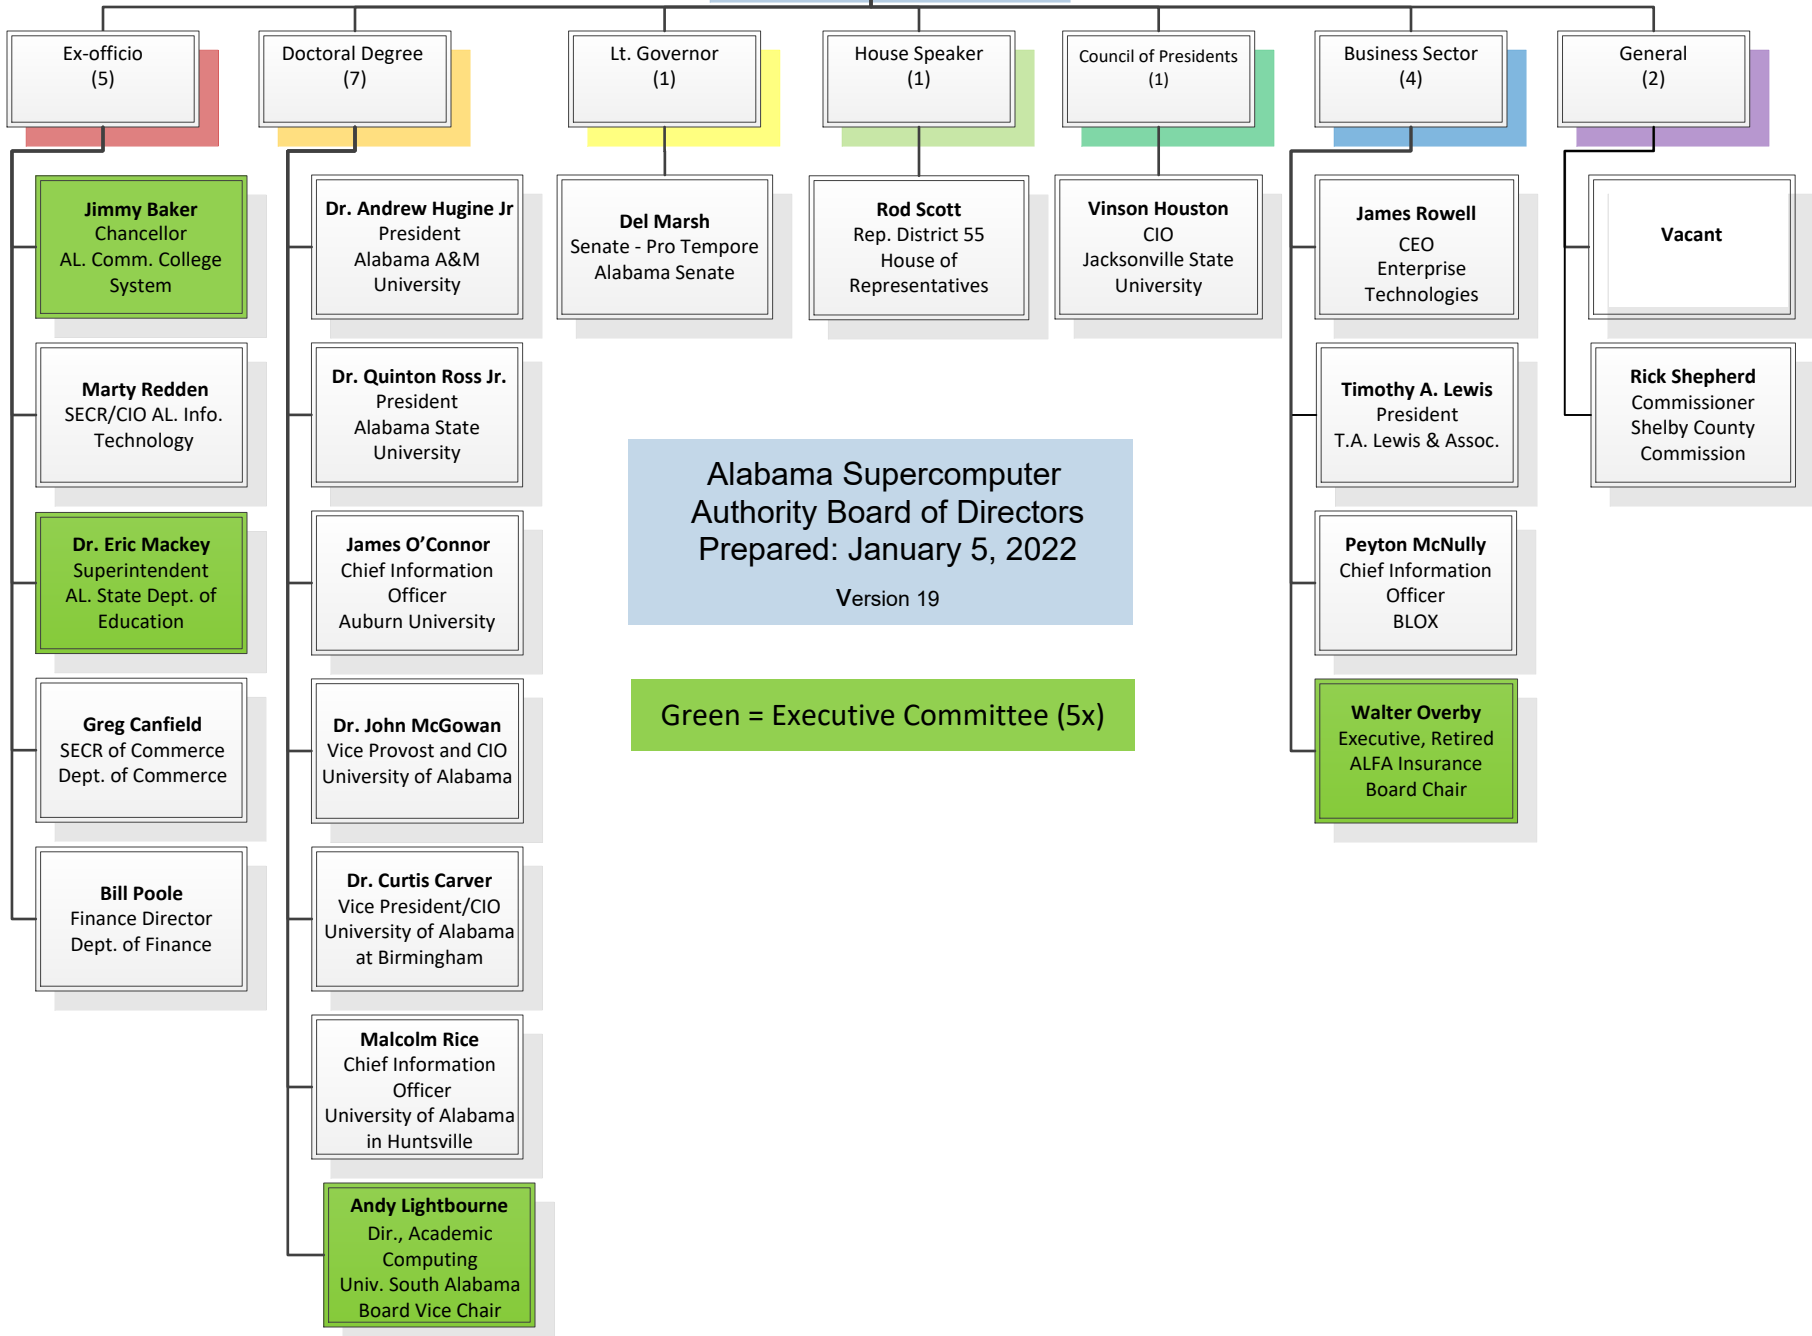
Ex-officio
(5)

Jimmy Baker
Chancellor
AL. Comm. College System

Marty Redden
SECR/CIO AL. Info. Technology

Dr. Eric Mackey
Superintendent
AL. State Dept. of Education

Greg Canfield
SECR of Commerce
Dept. of Commerce

Bill Poole
Finance Director
Dept. of Finance

Doctoral Degree
(7)

Dr. Andrew Hugine Jr
President
Alabama A&M University

Dr. Quinton Ross Jr.
President
Alabama State University

James O'Connor
Chief Information Officer
Auburn University

Dr. John McGowan
Vice Provost and CIO
University of Alabama

Dr. Curtis Carver
Vice President/CIO
University of Alabama at Birmingham

Malcolm Rice
Chief Information Officer
University of Alabama in Huntsville

Andy Lightbourne
Dir., Academic Computing
Univ. South Alabama
Board Vice Chair

Lt. Governor
(1)

Del Marsh
Senate - Pro Tempore
Alabama Senate

House Speaker
(1)

Rod Scott
Rep. District 55
House of Representatives

Council of Presidents
(1)

Vinson Houston
CIO
Jacksonville State University

Business Sector
(4)

James Rowell
CEO
Enterprise Technologies

Timothy A. Lewis
President
T.A. Lewis & Assoc.

Peyton McNully
Chief Information Officer
BLOX

Walter Overby
Executive, Retired
ALFA Insurance
Board Chair

General
(2)

Vacant

Rick Shepherd
Commissioner
Shelby County Commission

Alabama Supercomputer Authority Board of Directors
Prepared: January 5, 2022
Version 19

Green = Executive Committee (5x)